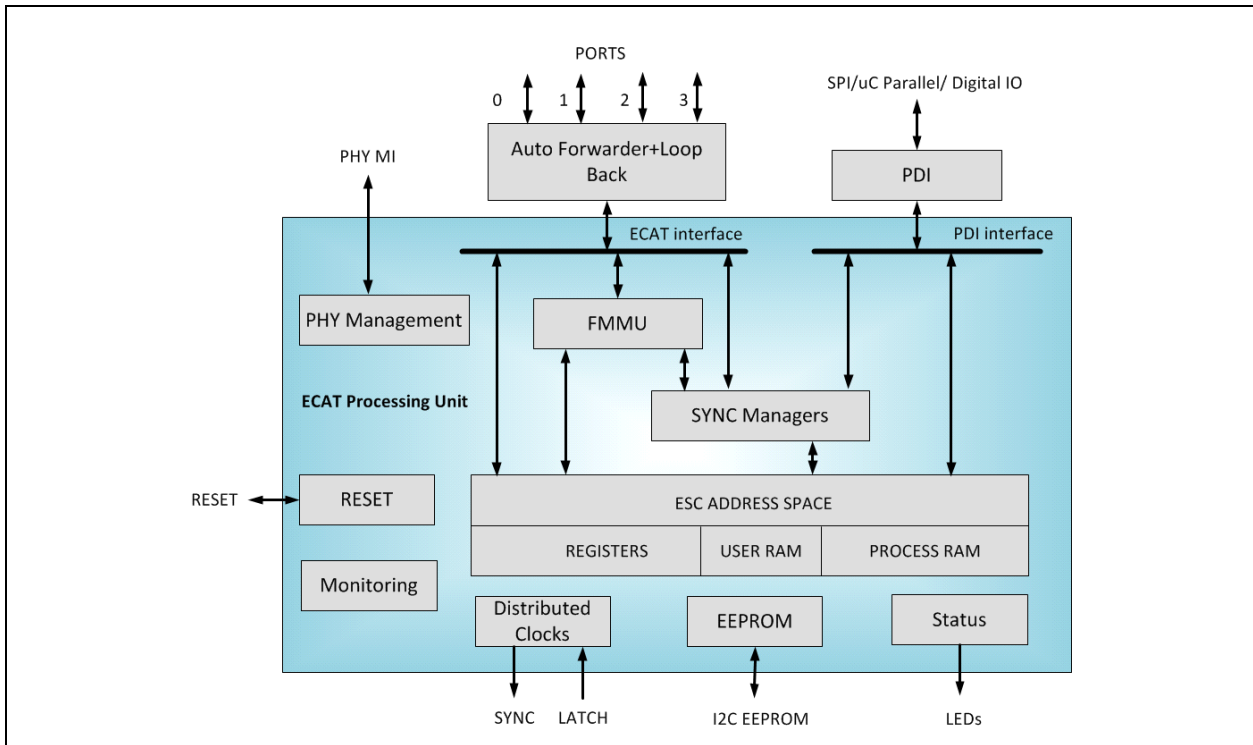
PORTS

0 1 2 3

SPI/uC Parallel/ Digital IO

PHY MI

Auto Forwarder+Loop Back

PDI

ECAT interface

PDI interface

PHY Management

FMMU

ECAT Processing Unit

SYNC Managers

RESET

RESET

ESC ADDRESS SPACE

REGISTERS

USER RAM

PROCESS RAM

Monitoring

Distributed Clocks

EEPROM

Status

SYNC

LATCH

I2C EEPROM

LEDs